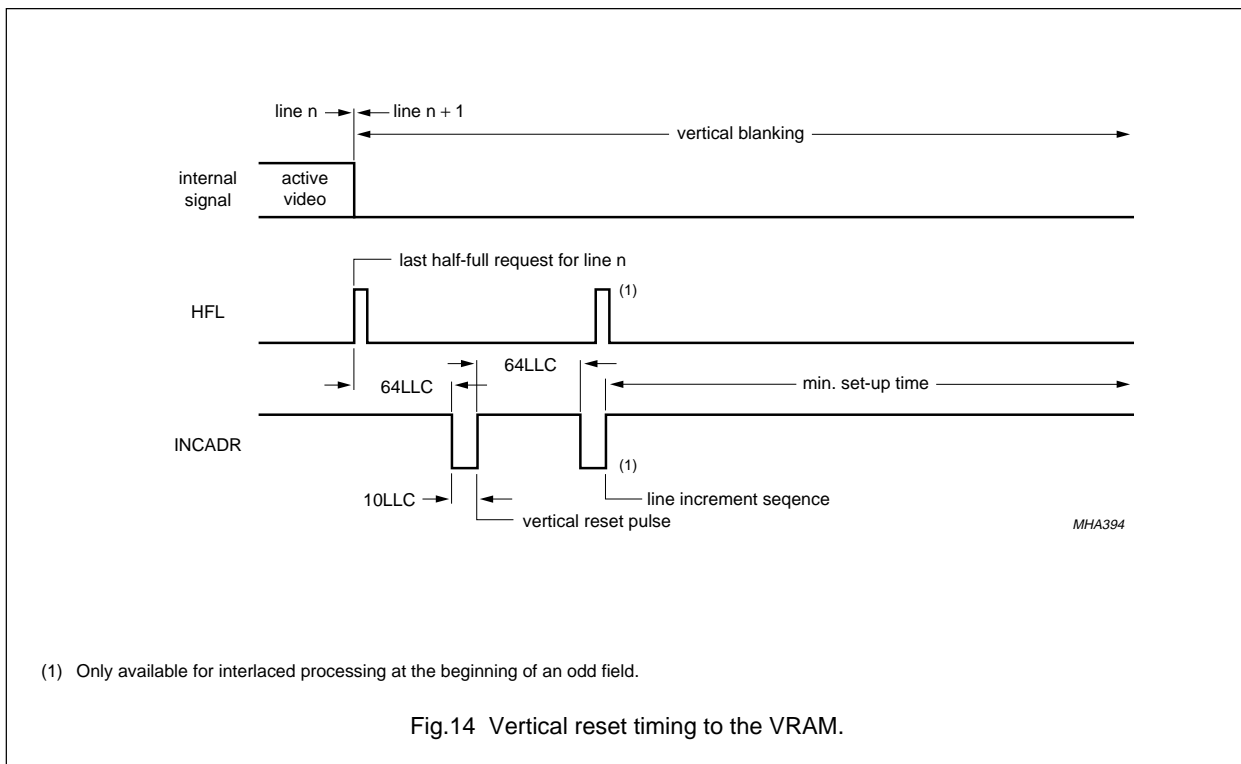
line n

line n + 1

vertical blanking

internal signal

active video

last half-full request for line n

HFL

(1)

64LLC

64LLC

min. set-up time

INCADR

(1)

10LLC

line increment seqence

vertical reset pulse

MHA394

(1) Only available for interlaced processing at the beginning of an odd field.

Fig.14 Vertical reset timing to the VRAM.